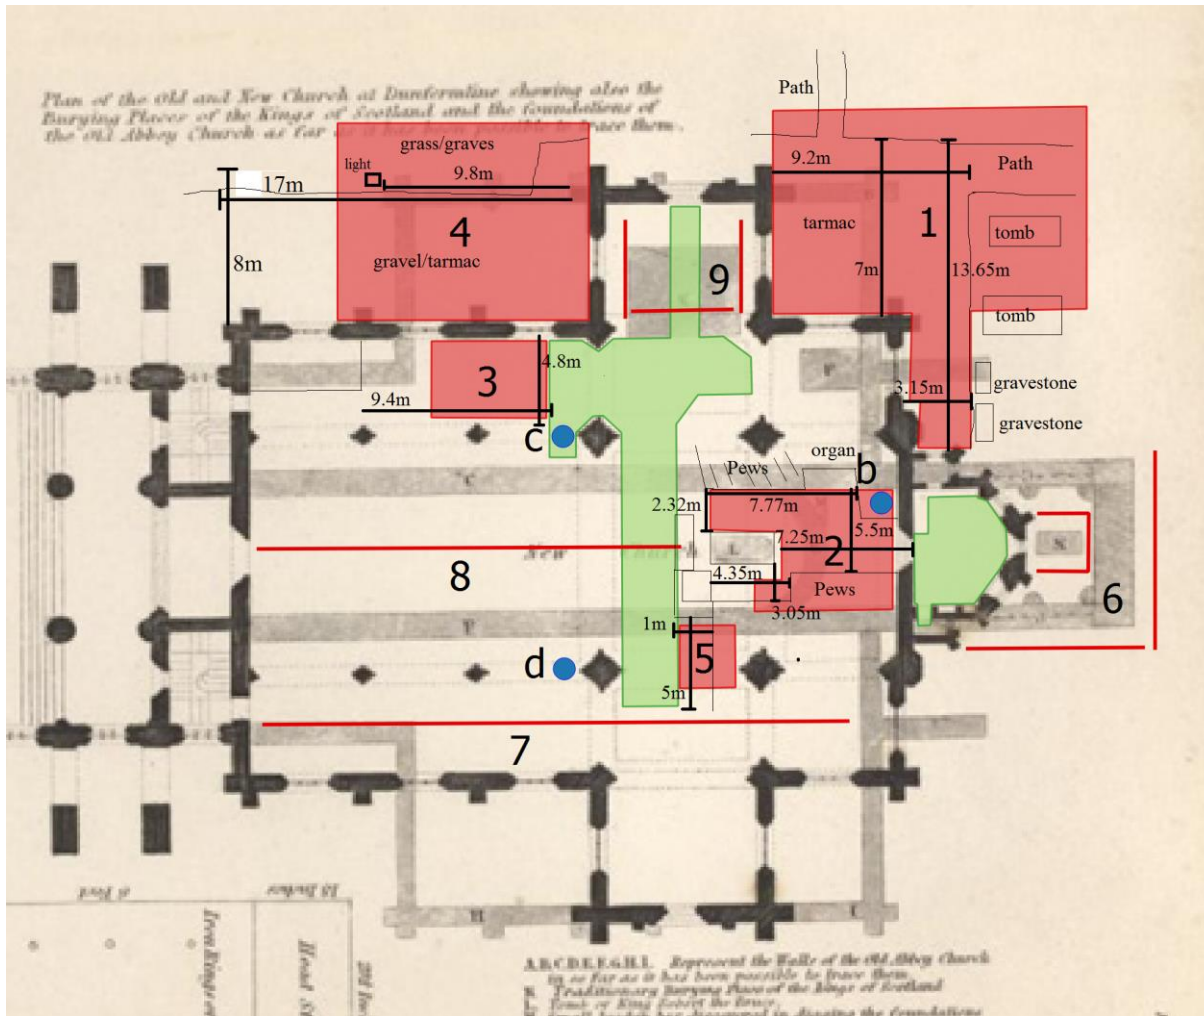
Plan of the Old and New Church at Dunfermline showing also the Burying Place of the Kings of Scotland and the foundations of the Old Abbey Church as far as it has been possible to trace them.

Path

grass/graves
light
9.8m
17m
4
gravel/tarmac
8m

9.2m
Path
tarmac
1
tomb
7m
13.65m
tomb

9

3
4.8m
9.4m
c

F
3.15m
gravestone
gravestone

organ
Pews
b
2.32m
7.77m
5.5m
7.25m
2
New
4.35m
Pews
3.05m
L
N
6

8

T
1m
5
d
5m

7

H

ABCDEFGHI Represent the Walls of the Old Abbey Church in so far as it has been possible to trace them.
K Traditionary Burying Place of the Kings of Scotland
L Tomb of King Robert the Bruce
M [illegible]

Feet
Inches